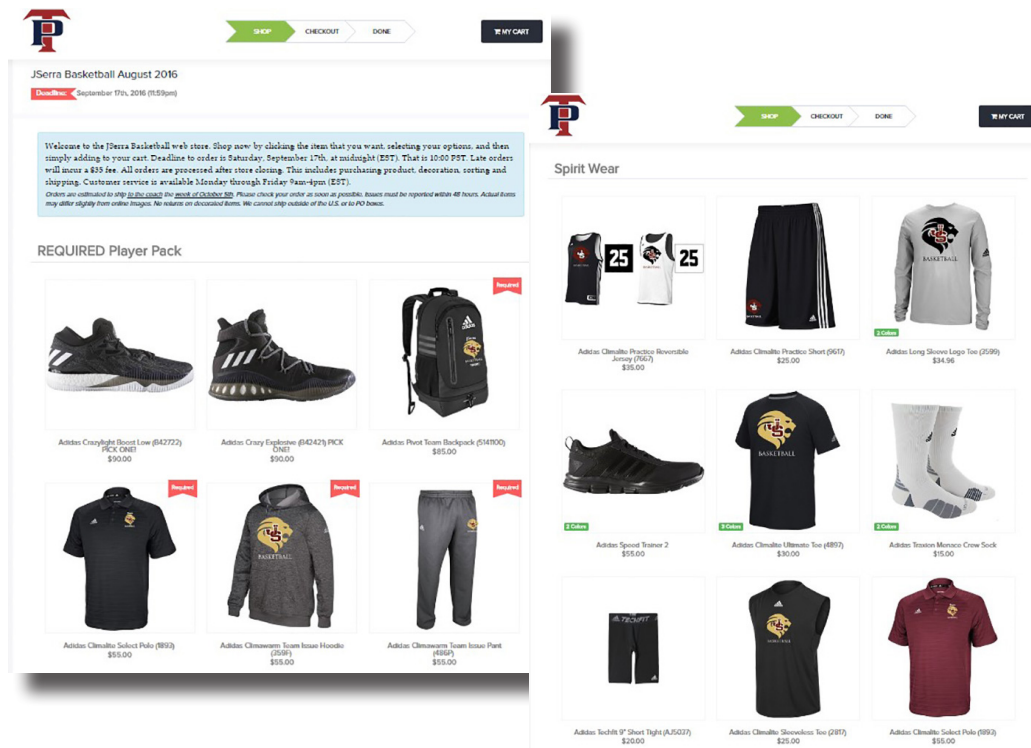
TP

SHOP CHECKOUT DONE

MY CART

JSerra Basketball August 2016

Deadline: September 17th, 2016 (11:59pm)

Welcome to the JSerra Basketball web store. Shop now by clicking the item that you want, selecting your options, and then simply adding to your cart. Deadline to order is Saturday, September 17th, at midnight (EST). That is 10:00 PST. Late orders will incur a $35 fee. All orders are processed after store closing. This includes purchasing product, decoration, sorting and shipping. Customer service is available Monday through Friday 9am-6pm (EST).

Orders are estimated to ship to the coach the week of October 5th. Please check your order as soon as possible. Issues must be reported within 48 hours. Actual items may differ slightly from online images. No returns on decorated items. We cannot ship outside of the U.S. or to PO boxes.

REQUIRED Player Pack

Adidas Crazylight Boost Low (B42722) PICK ONE!
$90.00

Adidas Crazy Explosive (B42421) PICK ONE!
$90.00

Required
Adidas Pivot Team Backpack (5141100)
$85.00

Required
Adidas Climalite Select Polo (1892)
$55.00

Required
BASKETBALL
Adidas Climawarm Team Issue Hoodie (259F)
$55.00

Required
Adidas Climawarm Team Issue Pant (486P)
$55.00

TP

SHOP CHECKOUT DONE

MY CART

Spirit Wear

25 25
Adidas Climalite Practice Reversible Jersey (7667)
$35.00

Adidas Climalite Practice Short (9617)
$25.00

BASKETBALL
2 Colors
Adidas Long Sleeve Logo Tee (2599)
$34.96

2 Colors
Adidas Speed Trainer 2
$55.00

BASKETBALL
3 Colors
Adidas Climalite Ultimate Tee (4897)
$30.00

2 Colors
Adidas Traxion Menace Crew Sock
$15.00

TECHFIT
Adidas Techfit 9" Short Tight (AJ5037)
$20.00

Adidas Climalite Sleeveless Tee (2817)
$25.00

Adidas Climalite Select Polo (1893)
$55.00